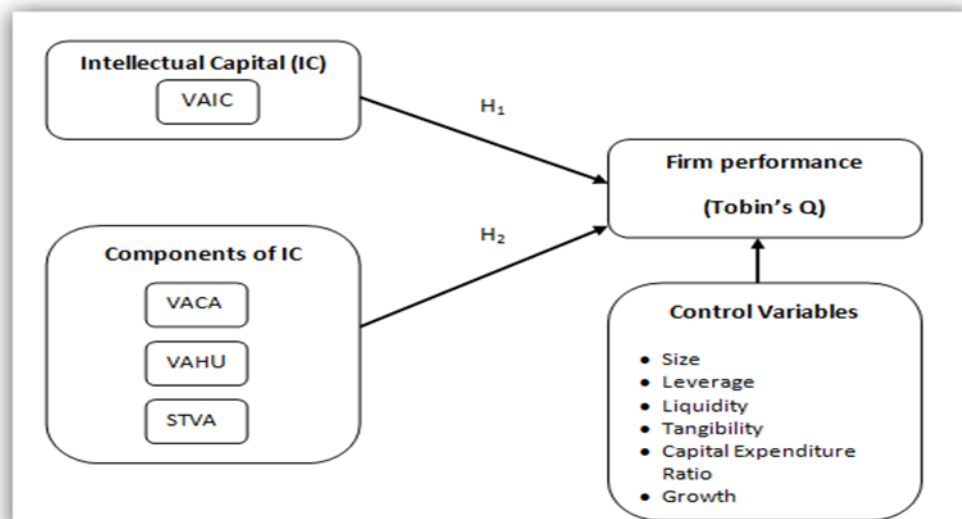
Intellectual Capital (IC)

VAIC

$H_1$

Firm performance

(Tobin's Q)

$H_2$

Components of IC

VACA

VAHU

STVA

Control Variables

- Size
- Leverage
- Liquidity
- Tangibility
- Capital Expenditure Ratio
- Growth